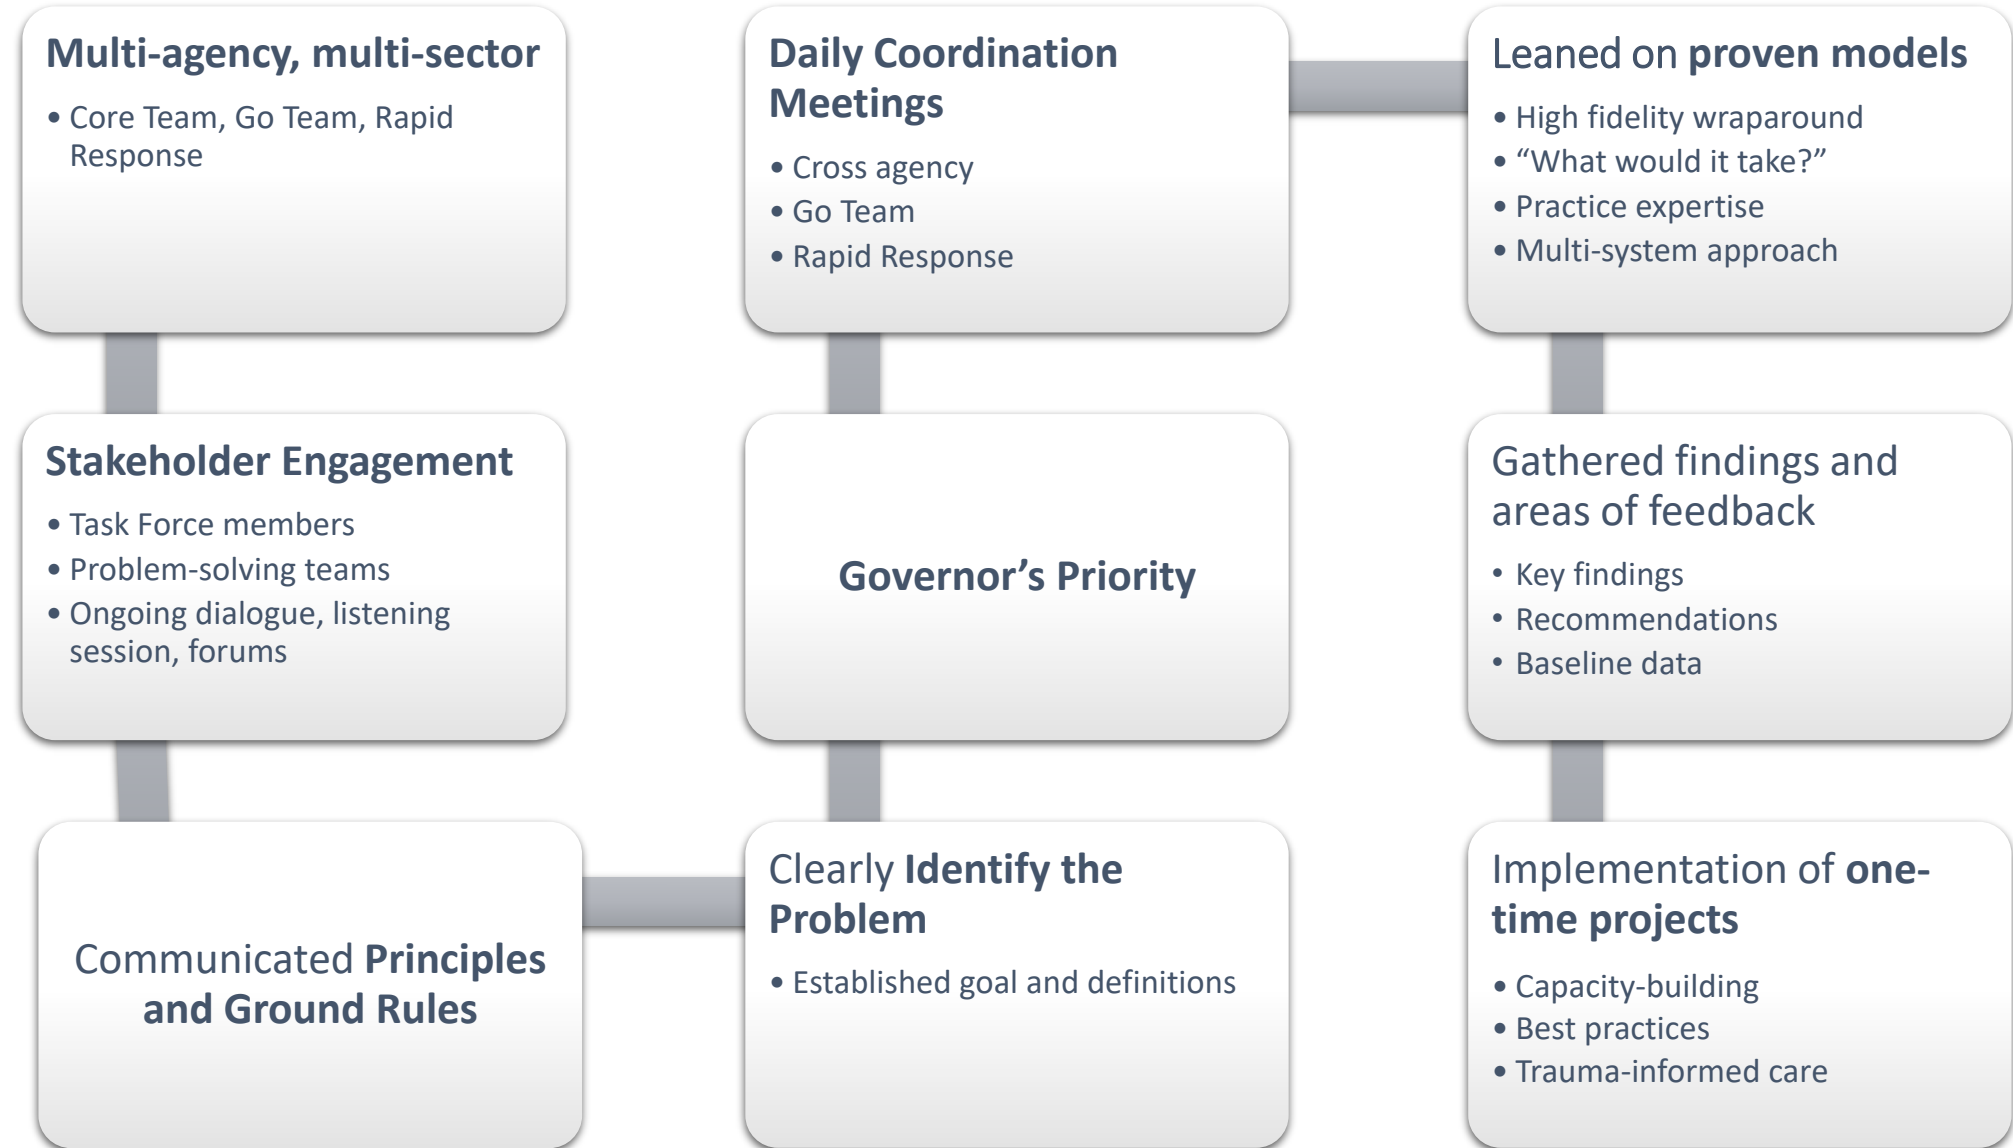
Multi-agency, multi-sector
• Core Team, Go Team, Rapid Response

Stakeholder Engagement
• Task Force members
• Problem-solving teams
• Ongoing dialogue, listening session, forums

Communicated Principles and Ground Rules

Clearly Identify the Problem
• Established goal and definitions

Governor's Priority

Daily Coordination Meetings
• Cross agency
• Go Team
• Rapid Response

Leaned on proven models
• High fidelity wraparound
• "What would it take?"
• Practice expertise
• Multi-system approach

Gathered findings and areas of feedback
• Key findings
• Recommendations
• Baseline data

Implementation of one-time projects
• Capacity-building
• Best practices
• Trauma-informed care